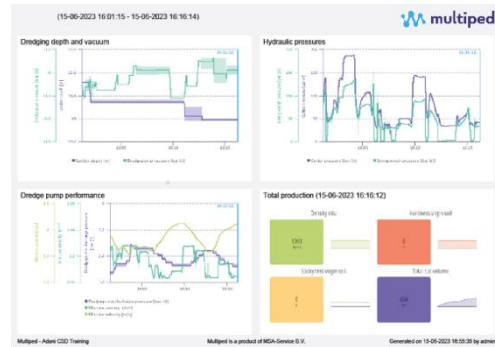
(15-06-2023 16:01:15 - 15-06-2023 16:16:14)

multiped

Dredging depth and vacuum

Hydraulic pressures

Dredge pump performance

Total production (15-06-2023 16:16:12)

Density situ

Dredged volume

Multiped - Adani CSD Training

Multiped is a product of MSA-Service B.V.

Generated on 15-06-2023 16:55:35 by admin